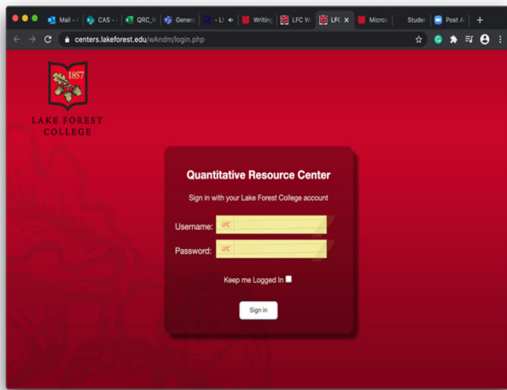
Mail - | CAS - | QRC_ | Gener | - Li | Writing | LFC W | LFC | Micros | Studer | Post A

centers.lakeforest.edu/wAndm/login.php

1857

LAKE FOREST COLLEGE

Quantitative Resource Center

Sign in with your Lake Forest College account

Username: LFC

Password: LFC

Keep me Logged In

Sign in